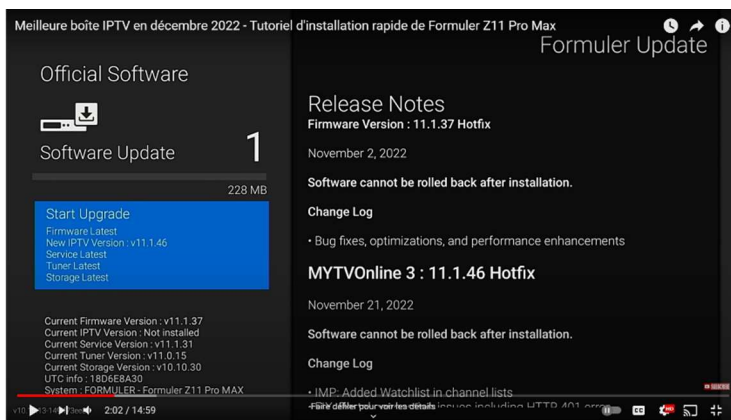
Meilleure boîte IPTV en décembre 2022 - Tutoriel d'installation rapide de Formuler Z11 Pro Max

Formuler Update

Official Software

Software Update 1

228 MB

Start Upgrade
Firmware Latest
New IPTV Version : v11.1.46
Service Latest
Tuner Latest
Storage Latest

Current Firmware Version : v11.1.37
Current IPTV Version : Not installed
Current Service Version : v11.1.31
Current Tuner Version : v11.0.15
Current Storage Version : v10.10.30
UTC info : 18D6E8A30
System : FORMULER - Formuler Z11 Pro MAX

Release Notes
Firmware Version : 11.1.37 Hotfix

November 2, 2022

Software cannot be rolled back after installation.

Change Log

• Bug fixes, optimizations, and performance enhancements

MYTVOnline 3 : 11.1.46 Hotfix

November 21, 2022

Software cannot be rolled back after installation.

Change Log

• IMP: Added Watchlist in channel lists

Faire défiler pour voir les détails

2:02 / 14:59